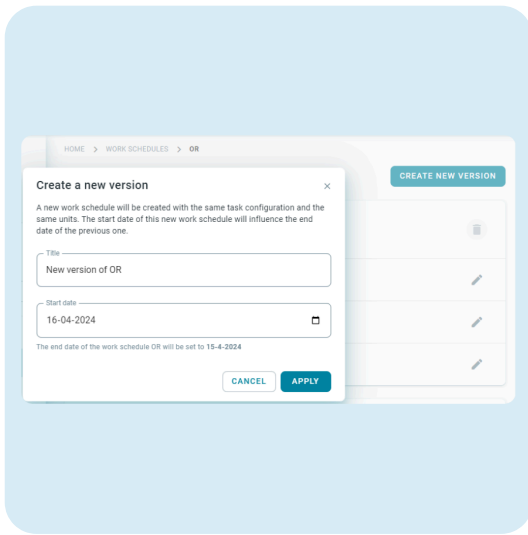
HOME > WORK SCHEDULES > OR

CREATE NEW VERSION

Create a new version

×

A new work schedule will be created with the same task configuration and the same units. The start date of this new work schedule will influence the end date of the previous one.

Title
New version of OR

Start date
16-04-2024

The end date of the work schedule OR will be set to 15-4-2024

CANCEL
APPLY